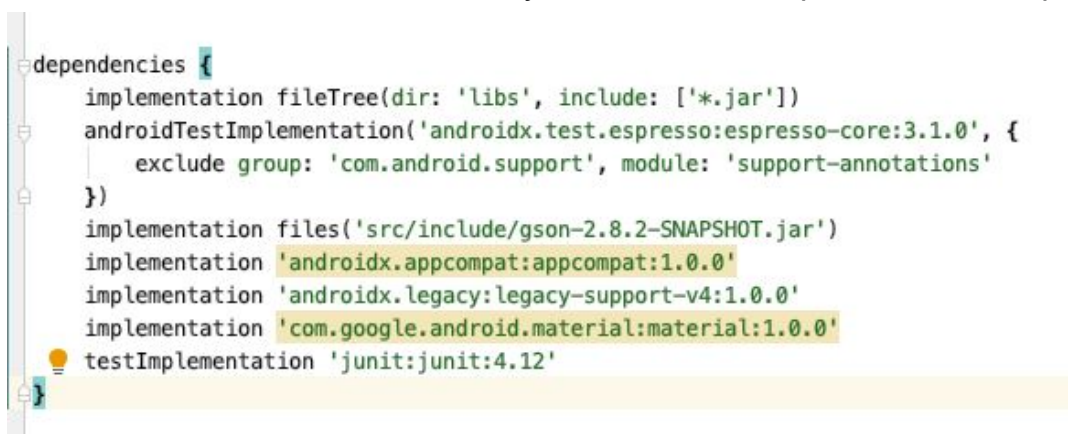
dependencies {
    implementation fileTree(dir: 'libs', include: ['*.jar'])
    androidTestImplementation('androidx.test.espresso:espresso-core:3.1.0', {
        exclude group: 'com.android.support', module: 'support-annotations'
    })
    implementation files('src/include/gson-2.8.2-SNAPSHOT.jar')
    implementation 'androidx.appcompat:appcompat:1.0.0'
    implementation 'androidx.legacy:legacy-support-v4:1.0.0'
    implementation 'com.google.android.material:material:1.0.0'
    testImplementation 'junit:junit:4.12'
}